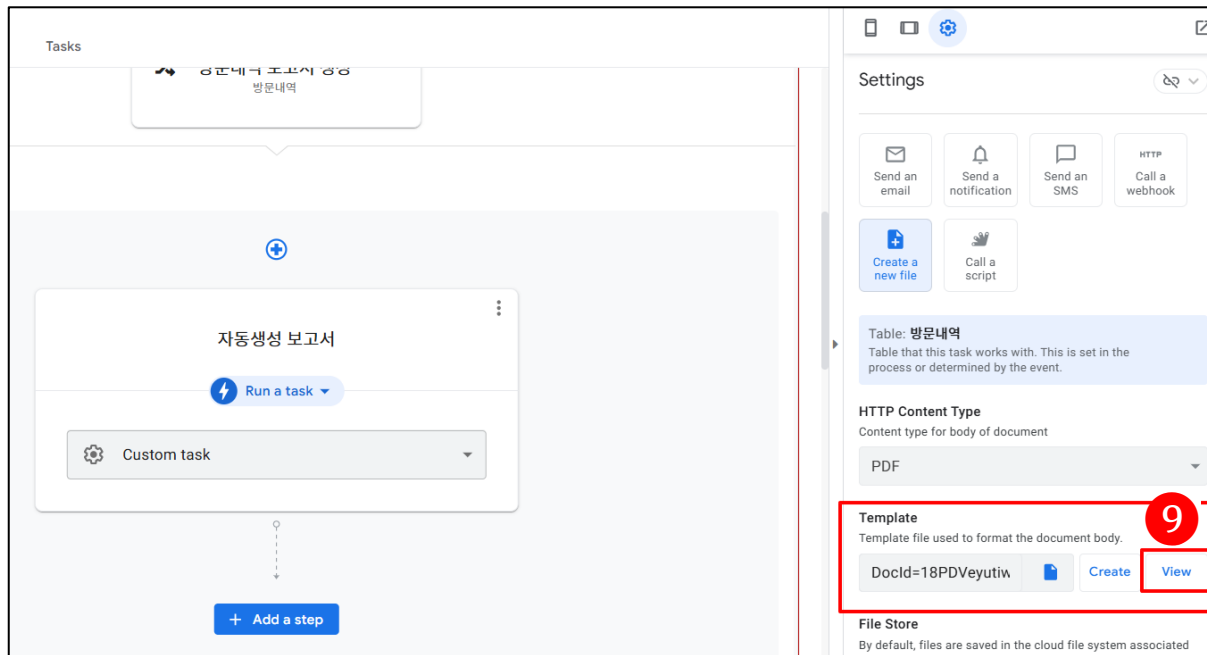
Tasks

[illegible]
방문내역

자동생성 보고서

Run a task

Custom task

+ Add a step

Settings

Send an email

Send a notification

Send an SMS

HTTP
Call a webhook

Create a new file

Call a script

Table: 방문내역
Table that this task works with. This is set in the process or determined by the event.

HTTP Content Type
Content type for body of document

PDF

Template
Template file used to format the document body.

9

DocId=18PDVeyutiw

Create

View

File Store
By default, files are saved in the cloud file system associated